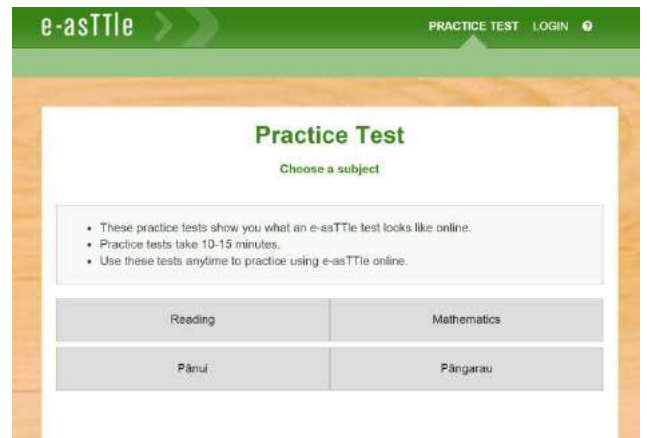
e-asTTle

PRACTICE TEST LOGIN

Practice Test

Choose a subject

- These practice tests show you what an e-asTTle test looks like online.
- Practice tests take 10-15 minutes.
- Use these tests anytime to practice using e-asTTle online.

| Reading | Mathematics |
|---|---|
| Pānui | Pāngarau |